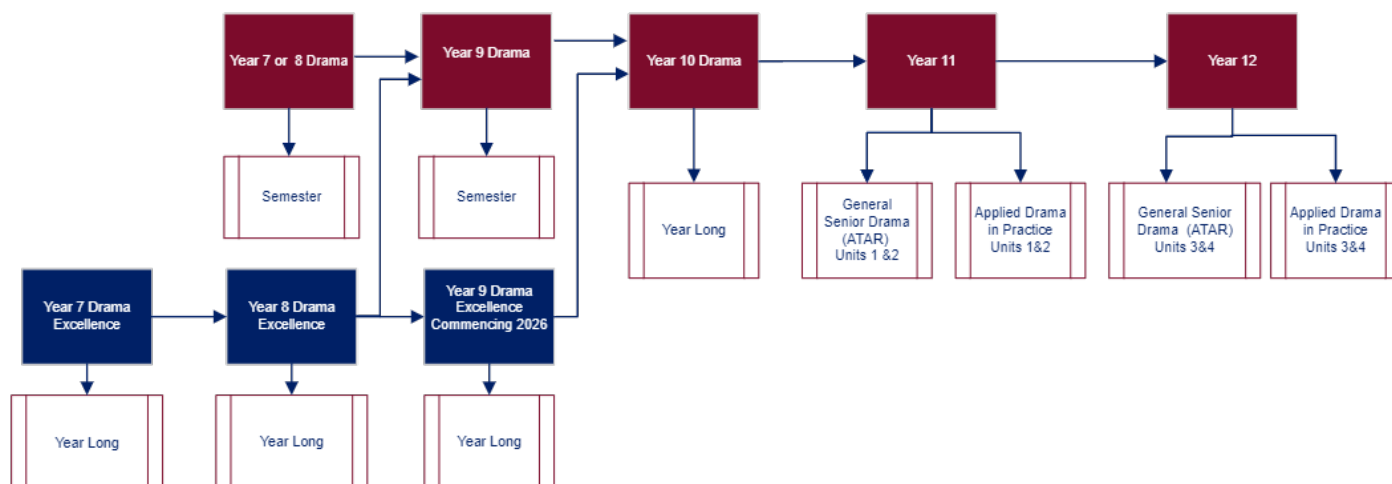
Year 7 or 8 Drama

Semester

Year 9 Drama

Semester

Year 10 Drama

Year Long

Year 11

General Senior Drama (ATAR) Units 1 &2

Applied Drama in Practice Units 1&2

Year 12

General Senior Drama (ATAR) Units 3&4

Applied Drama in Practice Units 3&4

Year 7 Drama Excellence

Year Long

Year 8 Drama Excellence

Year Long

Year 9 Drama Excellence Commencing 2026

Year Long